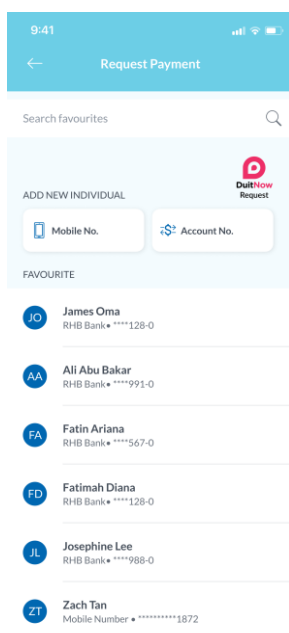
9:41

Request Payment

Search favourites

DuitNow Request

ADD NEW INDIVIDUAL

Mobile No.

Account No.

FAVOURITE

JO James Oma
RHB Bank • ****128-0

AA Ali Abu Bakar
RHB Bank • ****991-0

FA Fatin Ariana
RHB Bank • ****567-0

FD Fatimah Diana
RHB Bank • ****128-0

JL Josephine Lee
RHB Bank • ****988-0

ZT Zach Tan
Mobile Number • **********1872